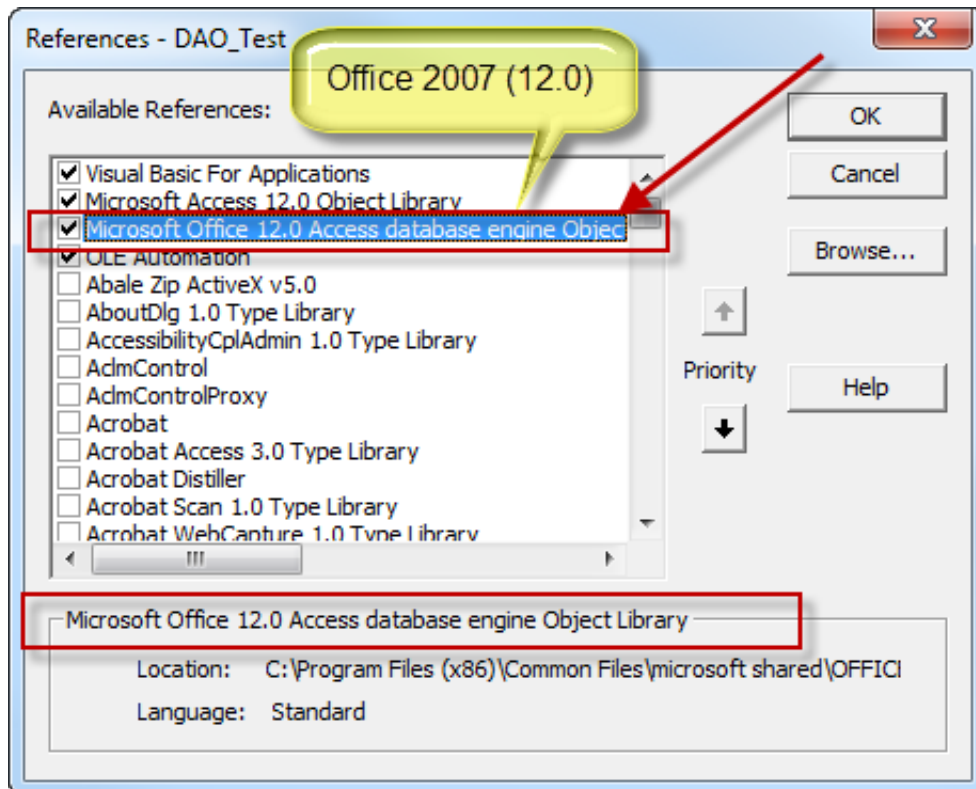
References - DAO_Test

Office 2007 (12.0)

Available References:

Visual Basic For Applications
Microsoft Access 12.0 Object Library
Microsoft Office 12.0 Access database engine Objec
OLE Automation
Abale Zip ActiveX v5.0
AboutDlg 1.0 Type Library
AccessibilityCplAdmin 1.0 Type Library
AclmControl
AclmControlProxy
Acrobat
Acrobat Access 3.0 Type Library
Acrobat Distiller
Acrobat Scan 1.0 Type Library
Acrobat WebCapture 1.0 Type Library

OK
Cancel
Browse...
Priority
Help

Microsoft Office 12.0 Access database engine Object Library
Location: C:\Program Files (x86)\Common Files\microsoft shared\OFFICI
Language: Standard